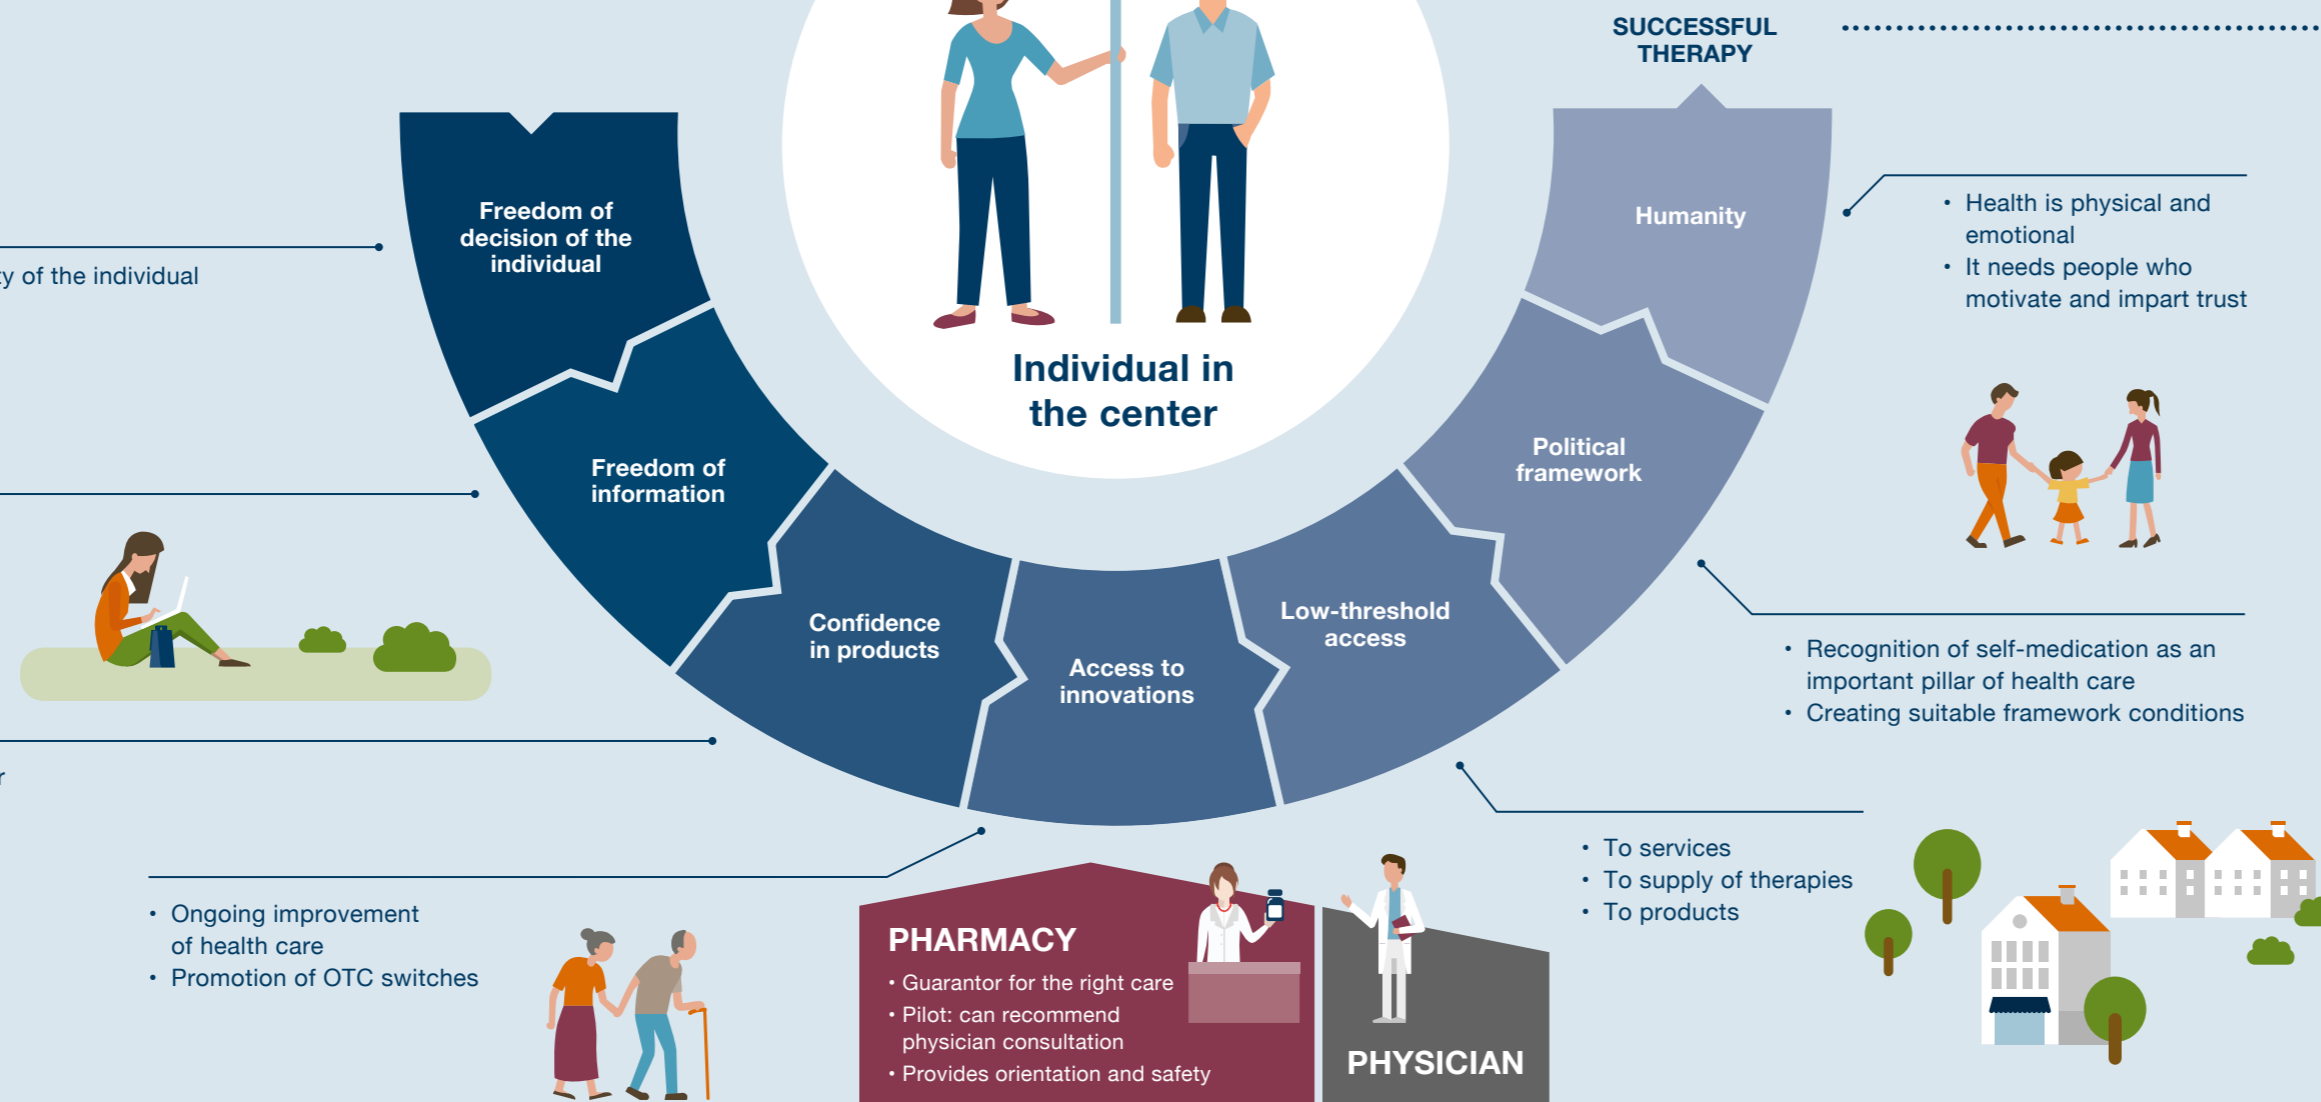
SUCCESSFUL THERAPY

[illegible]y of the individual

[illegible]r

Freedom of decision of the individual

Freedom of information

Confidence in products

Access to innovations

Low-threshold access

Political framework

Humanity

Individual in the center

• Health is physical and emotional
• It needs people who motivate and impart trust

• Recognition of self-medication as an important pillar of health care
• Creating suitable framework conditions

• To services
• To supply of therapies
• To products

• Ongoing improvement of health care
• Promotion of OTC switches

PHARMACY
• Guarantor for the right care
• Pilot: can recommend physician consultation
• Provides orientation and safety

PHYSICIAN